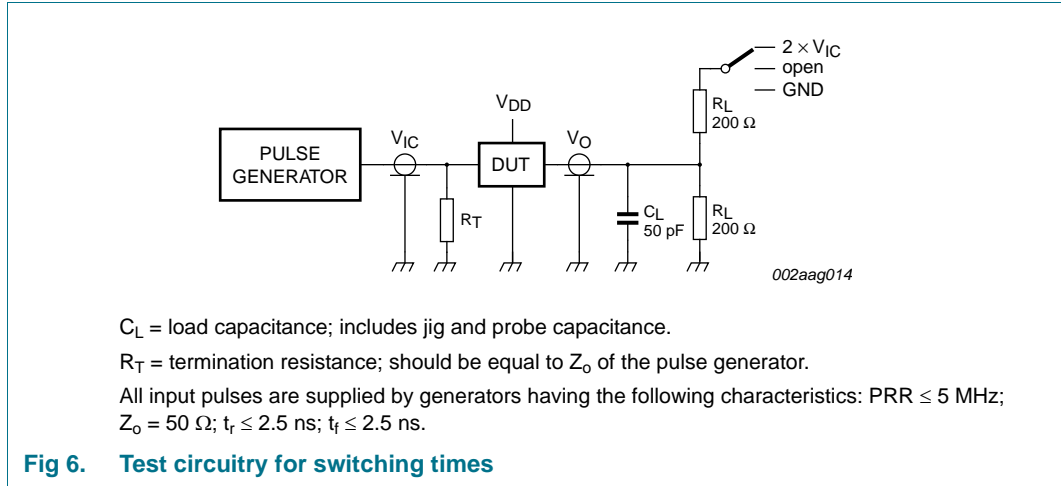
$2 \times V_{IC}$
open
GND

$V_{DD}$

$R_L$
200 Ω

PULSE GENERATOR

$V_{IC}$

DUT

$V_O$

$R_T$

$C_L$
50 pF

$R_L$
200 Ω

002aag014

$C_L$ = load capacitance; includes jig and probe capacitance.

$R_T$ = termination resistance; should be equal to $Z_o$ of the pulse generator.

All input pulses are supplied by generators having the following characteristics: PRR ≤ 5 MHz; $Z_o$ = 50 Ω; $t_r$ ≤ 2.5 ns; $t_f$ ≤ 2.5 ns.

Fig 6. Test circuitry for switching times